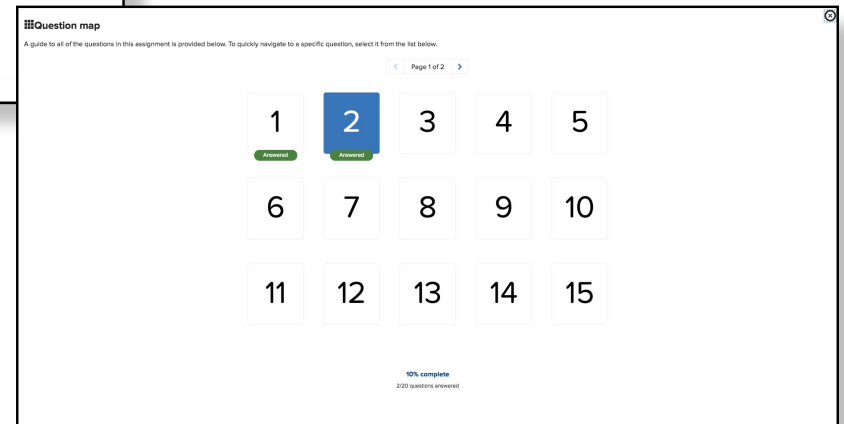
Question map

A guide to all of the questions in this assignment is provided below. To quickly navigate to a specific question, select it from the list below.

Page 1 of 2

1
Answered
2
Answered
3
4
5
6
7
8
9
10
11
12
13
14
15

10% complete
2/20 questions answered